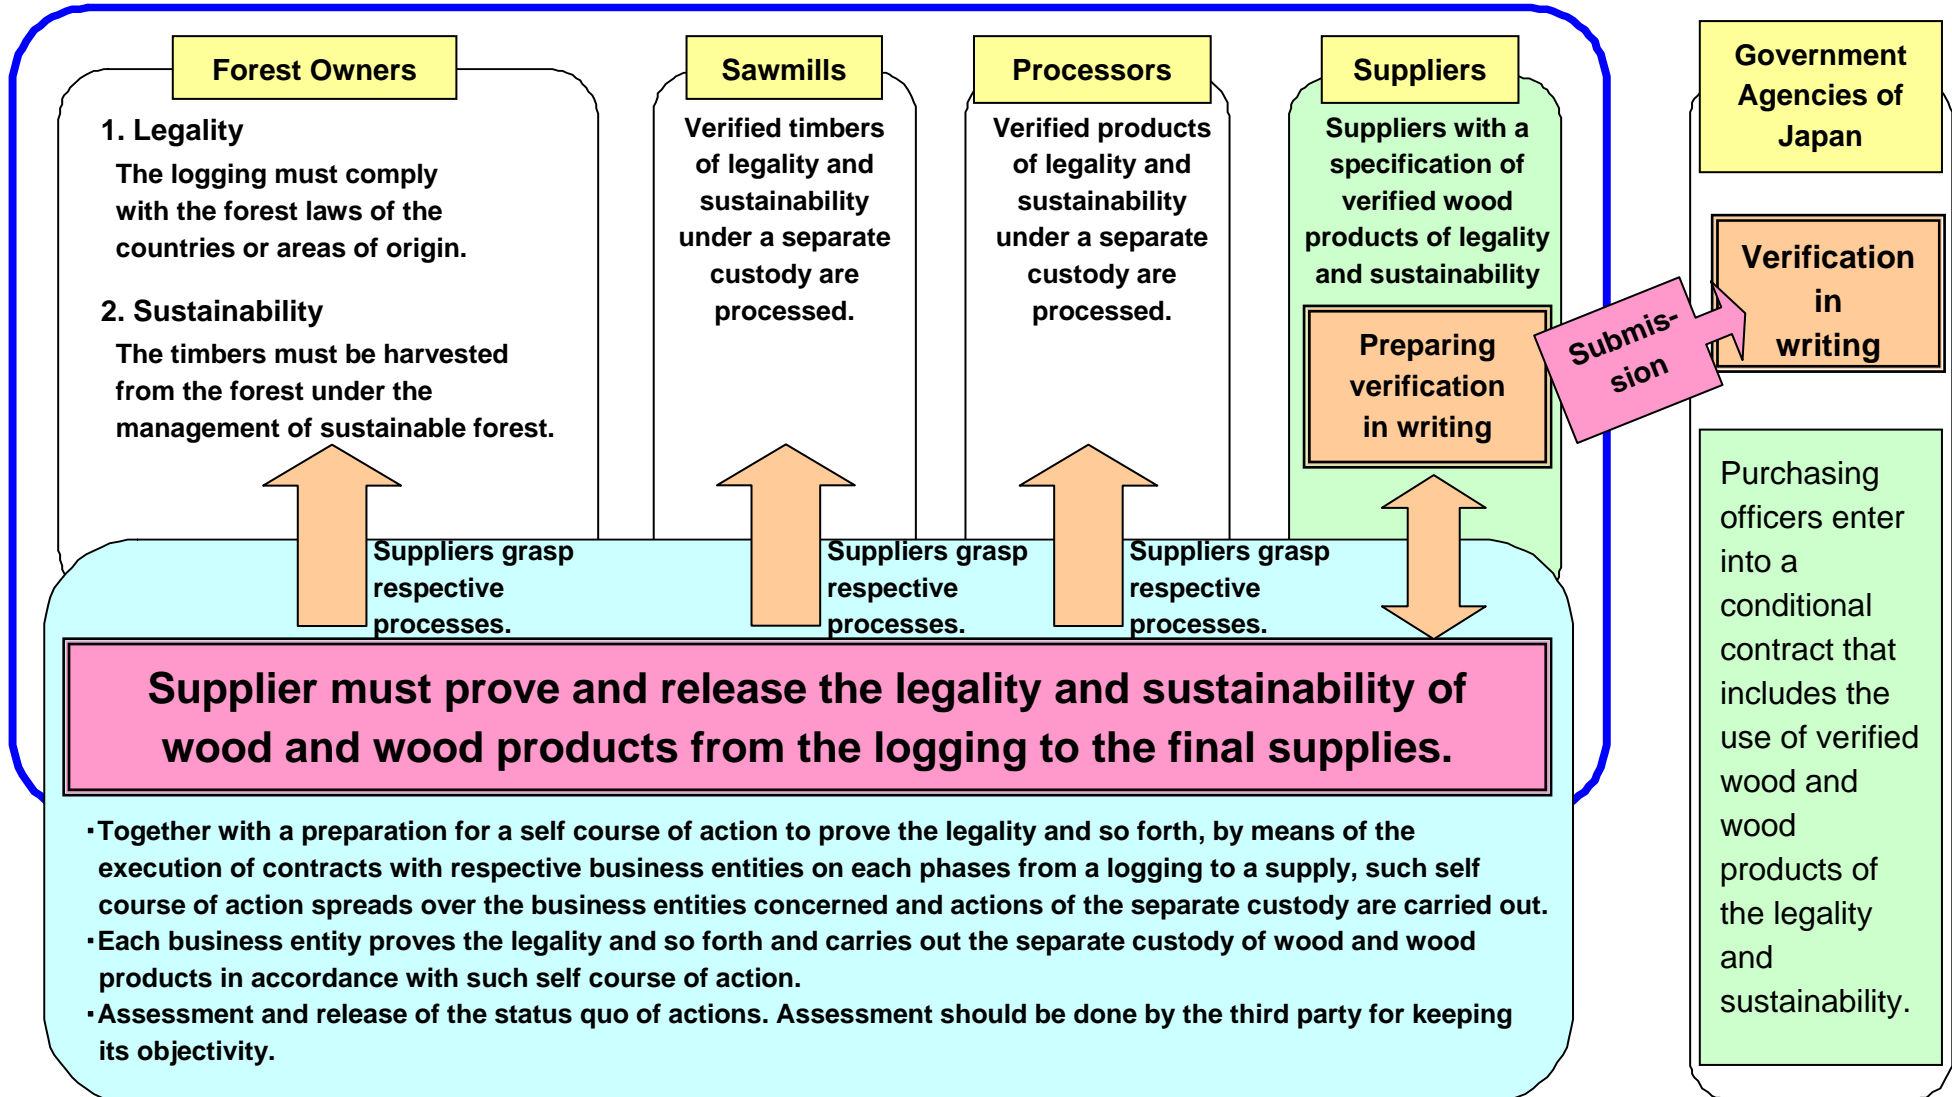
Forest Owners

1. Legality

The logging must comply with the forest laws of the countries or areas of origin.

2. Sustainability

The timbers must be harvested from the forest under the management of sustainable forest.

Sawmills

Verified timbers of legality and sustainability under a separate custody are processed.

Processors

Verified products of legality and sustainability under a separate custody are processed.

Suppliers

Suppliers with a specification of verified wood products of legality and sustainability

Preparing verification in writing

Submis-sion

Government Agencies of Japan

Verification in writing

Purchasing officers enter into a conditional contract that includes the use of verified wood and wood products of the legality and sustainability.

Suppliers grasp respective processes.

Suppliers grasp respective processes.

Suppliers grasp respective processes.

Supplier must prove and release the legality and sustainability of wood and wood products from the logging to the final supplies.

･Together with a preparation for a self course of action to prove the legality and so forth, by means of the execution of contracts with respective business entities on each phases from a logging to a supply, such self course of action spreads over the business entities concerned and actions of the separate custody are carried out.
･Each business entity proves the legality and so forth and carries out the separate custody of wood and wood products in accordance with such self course of action.
･Assessment and release of the status quo of actions. Assessment should be done by the third party for keeping its objectivity.